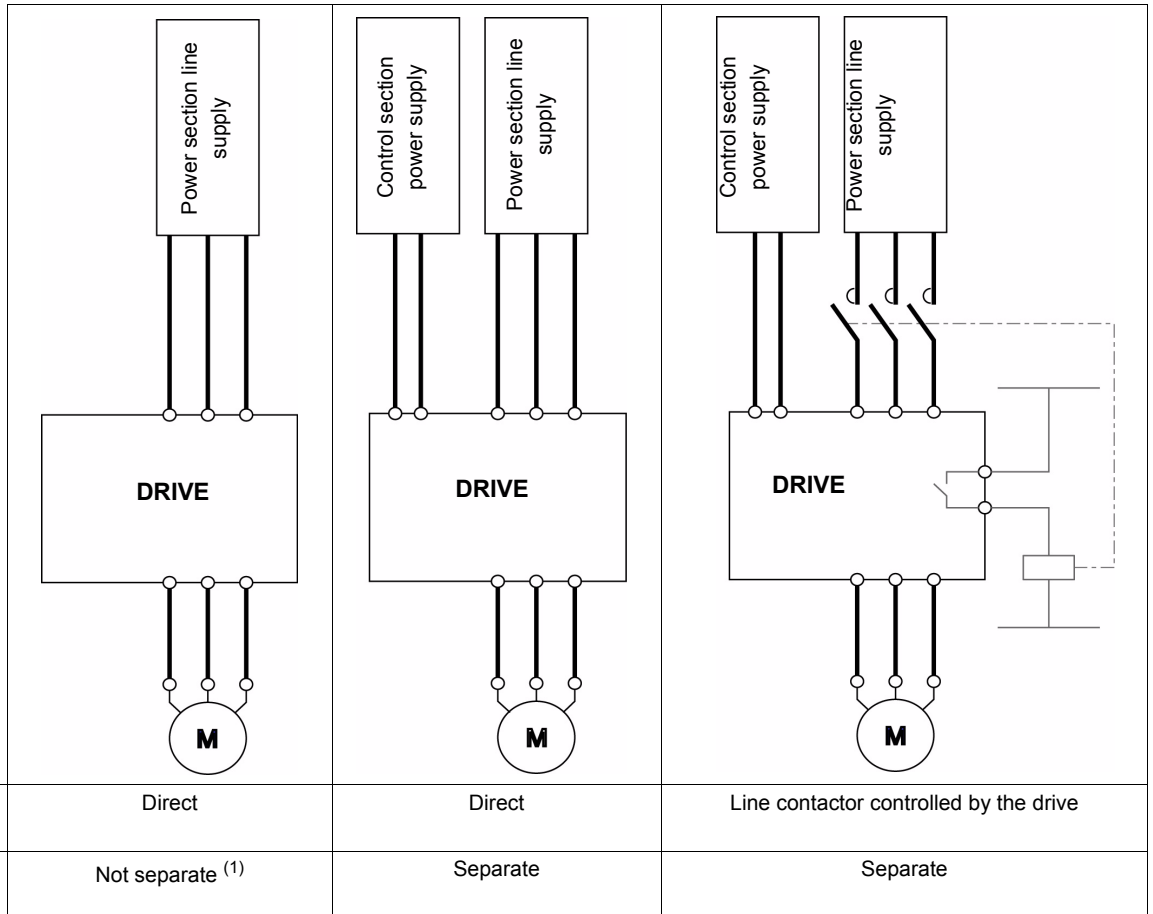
| Power section line supply<br>DRIVE<br>M | Control section power supply<br>Power section line supply<br>DRIVE<br>M | Control section power supply<br>Power section line supply<br>DRIVE<br>M |
|---|---|---|
| Direct | Direct | Line contactor controlled by the drive |
| Not separate $^{(1)}$ | Separate | Separate |